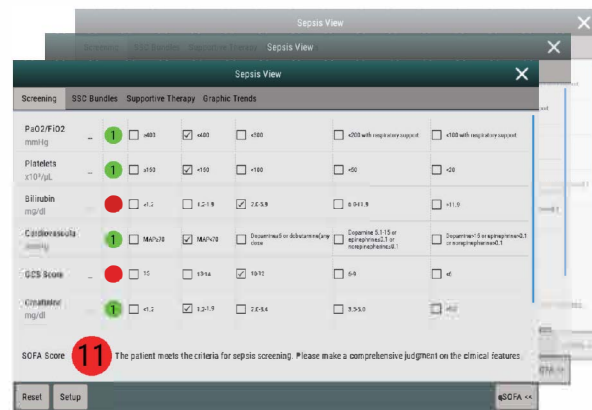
Sepsis View

Sepsis View

Sepsis View

Screening SSC Bundles Supportive Therapy Graphic Trends

| | | | | | | | |
|---|---|---|---|---|---|---|---|
| PaO2/FiO2 mmHg | – | 1 | ≥400 | <400 | <300 | <200 with respiratory support | <100 with respiratory support |
| Platelets x10³/μL | – | 1 | ≥150 | <150 | <100 | <50 | <20 |
| Bilirubin mg/dl | | | <1.2 | 1.2-1.9 | 2.0-5.9 | 6.0-11.9 | >11.9 |
| Cardiovascular mmHg | – | 1 | MAP≥70 | MAP<70 | Dopamine≤5 or dobutamine(any dose) | Dopamine 5.1-15 or epinephrine≤0.1 or norepinephrine≤0.1 | Dopamine>15 or epinephrine>0.1 or norepinephrine>0.1 |
| GCS Score | – | | 15 | 13-14 | 10-12 | 6-9 | <6 |
| Creatinine mg/dl | – | 1 | <1.2 | 1.2-1.9 | 2.0-3.4 | 3.5-5.0 | >5.0 |

SOFA Score 11 The patient meets the criteria for sepsis screening. Please make a comprehensive judgment on the clinical features.

Reset Setup qSOFA <<